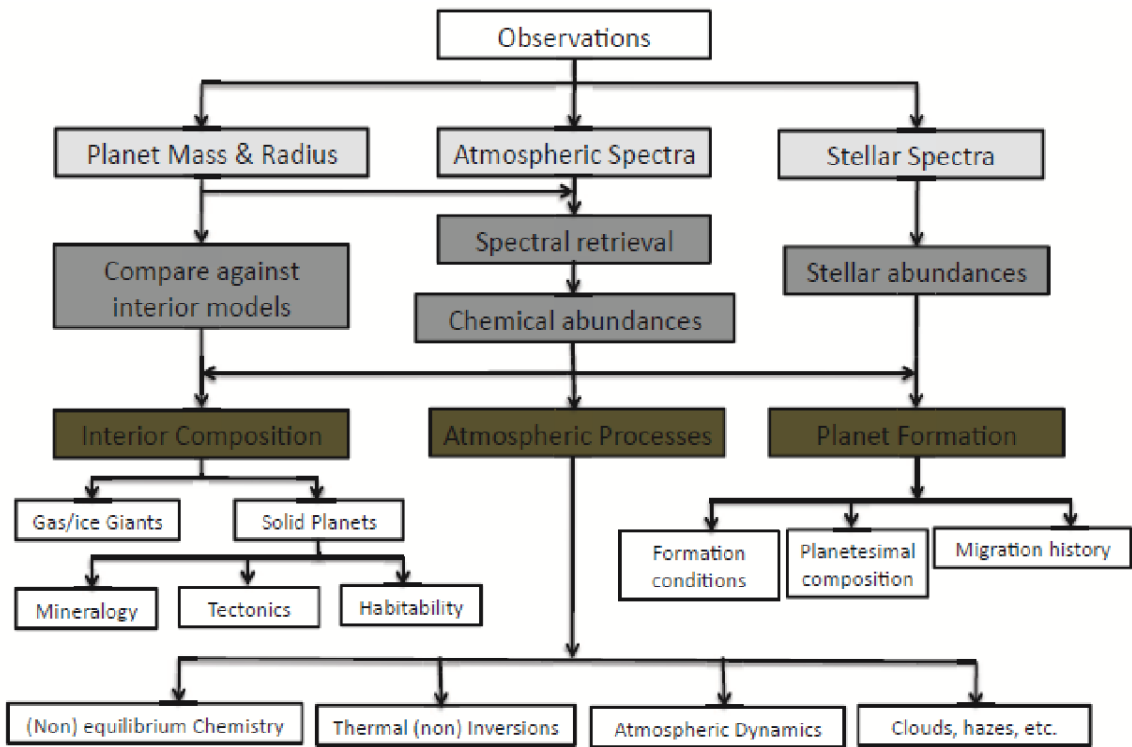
Observations

Planet Mass & Radius

Atmospheric Spectra

Stellar Spectra

Spectral retrieval

Compare against interior models

Chemical abundances

Stellar abundances

Interior Composition

Atmospheric Processes

Planet Formation

Gas/ice Giants

Solid Planets

Formation conditions

Planetesimal composition

Migration history

Mineralogy

Tectonics

Habitability

(Non) equilibrium Chemistry

Thermal (non) Inversions

Atmospheric Dynamics

Clouds, hazes, etc.